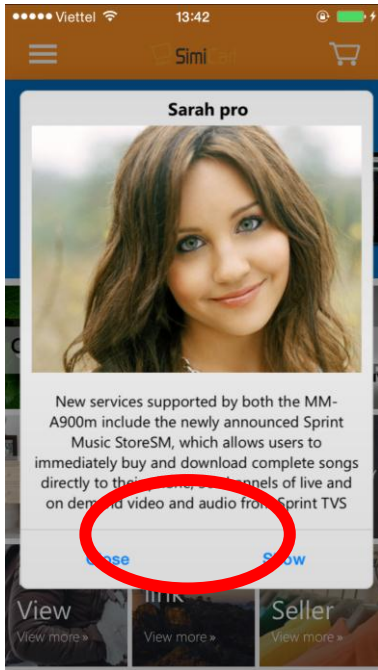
Viettel 13:42

Simi

Sarah pro

New services supported by both the MM-A900m include the newly announced Sprint Music StoreSM, which allows users to immediately buy and download complete songs directly to their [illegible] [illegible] channels of live and on dem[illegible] video and audio fro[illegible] Sprint TVS

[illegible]ose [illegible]ow

View
View more »
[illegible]ink
View more »
Seller
View more »